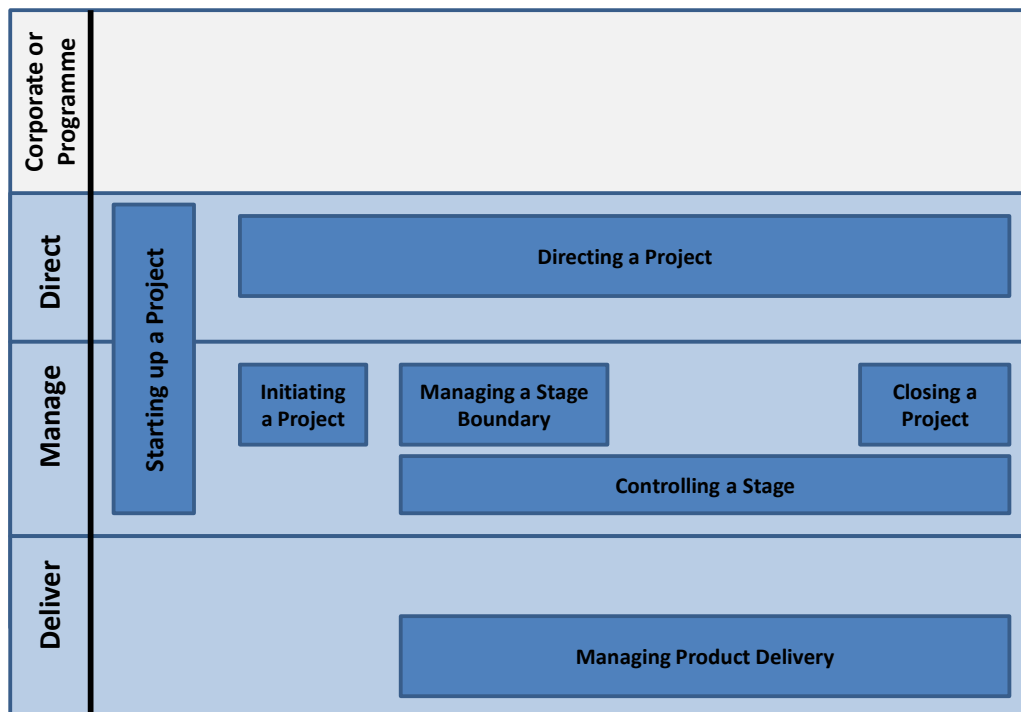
Corporate or Programme

Direct

Starting up a Project

Directing a Project

Manage

Initiating a Project

Managing a Stage Boundary

Closing a Project

Controlling a Stage

Deliver

Managing Product Delivery